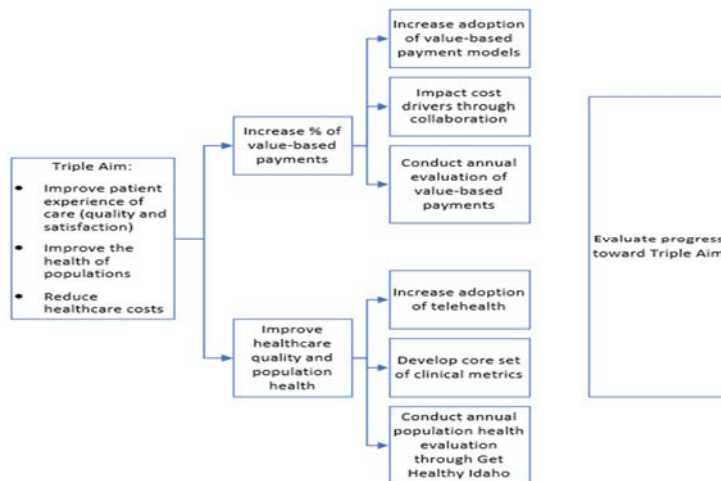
Triple Aim:

- Improve patient experience of care (quality and satisfaction)
- Improve the health of populations
- Reduce healthcare costs

Increase % of value-based payments

Increase adoption of value-based payment models

Impact cost drivers through collaboration

Conduct annual evaluation of value-based payments

Improve healthcare quality and population health

Increase adoption of telehealth

Develop core set of clinical metrics

Conduct annual population health evaluation through Get Healthy Idaho

Evaluate progress toward Triple Aim